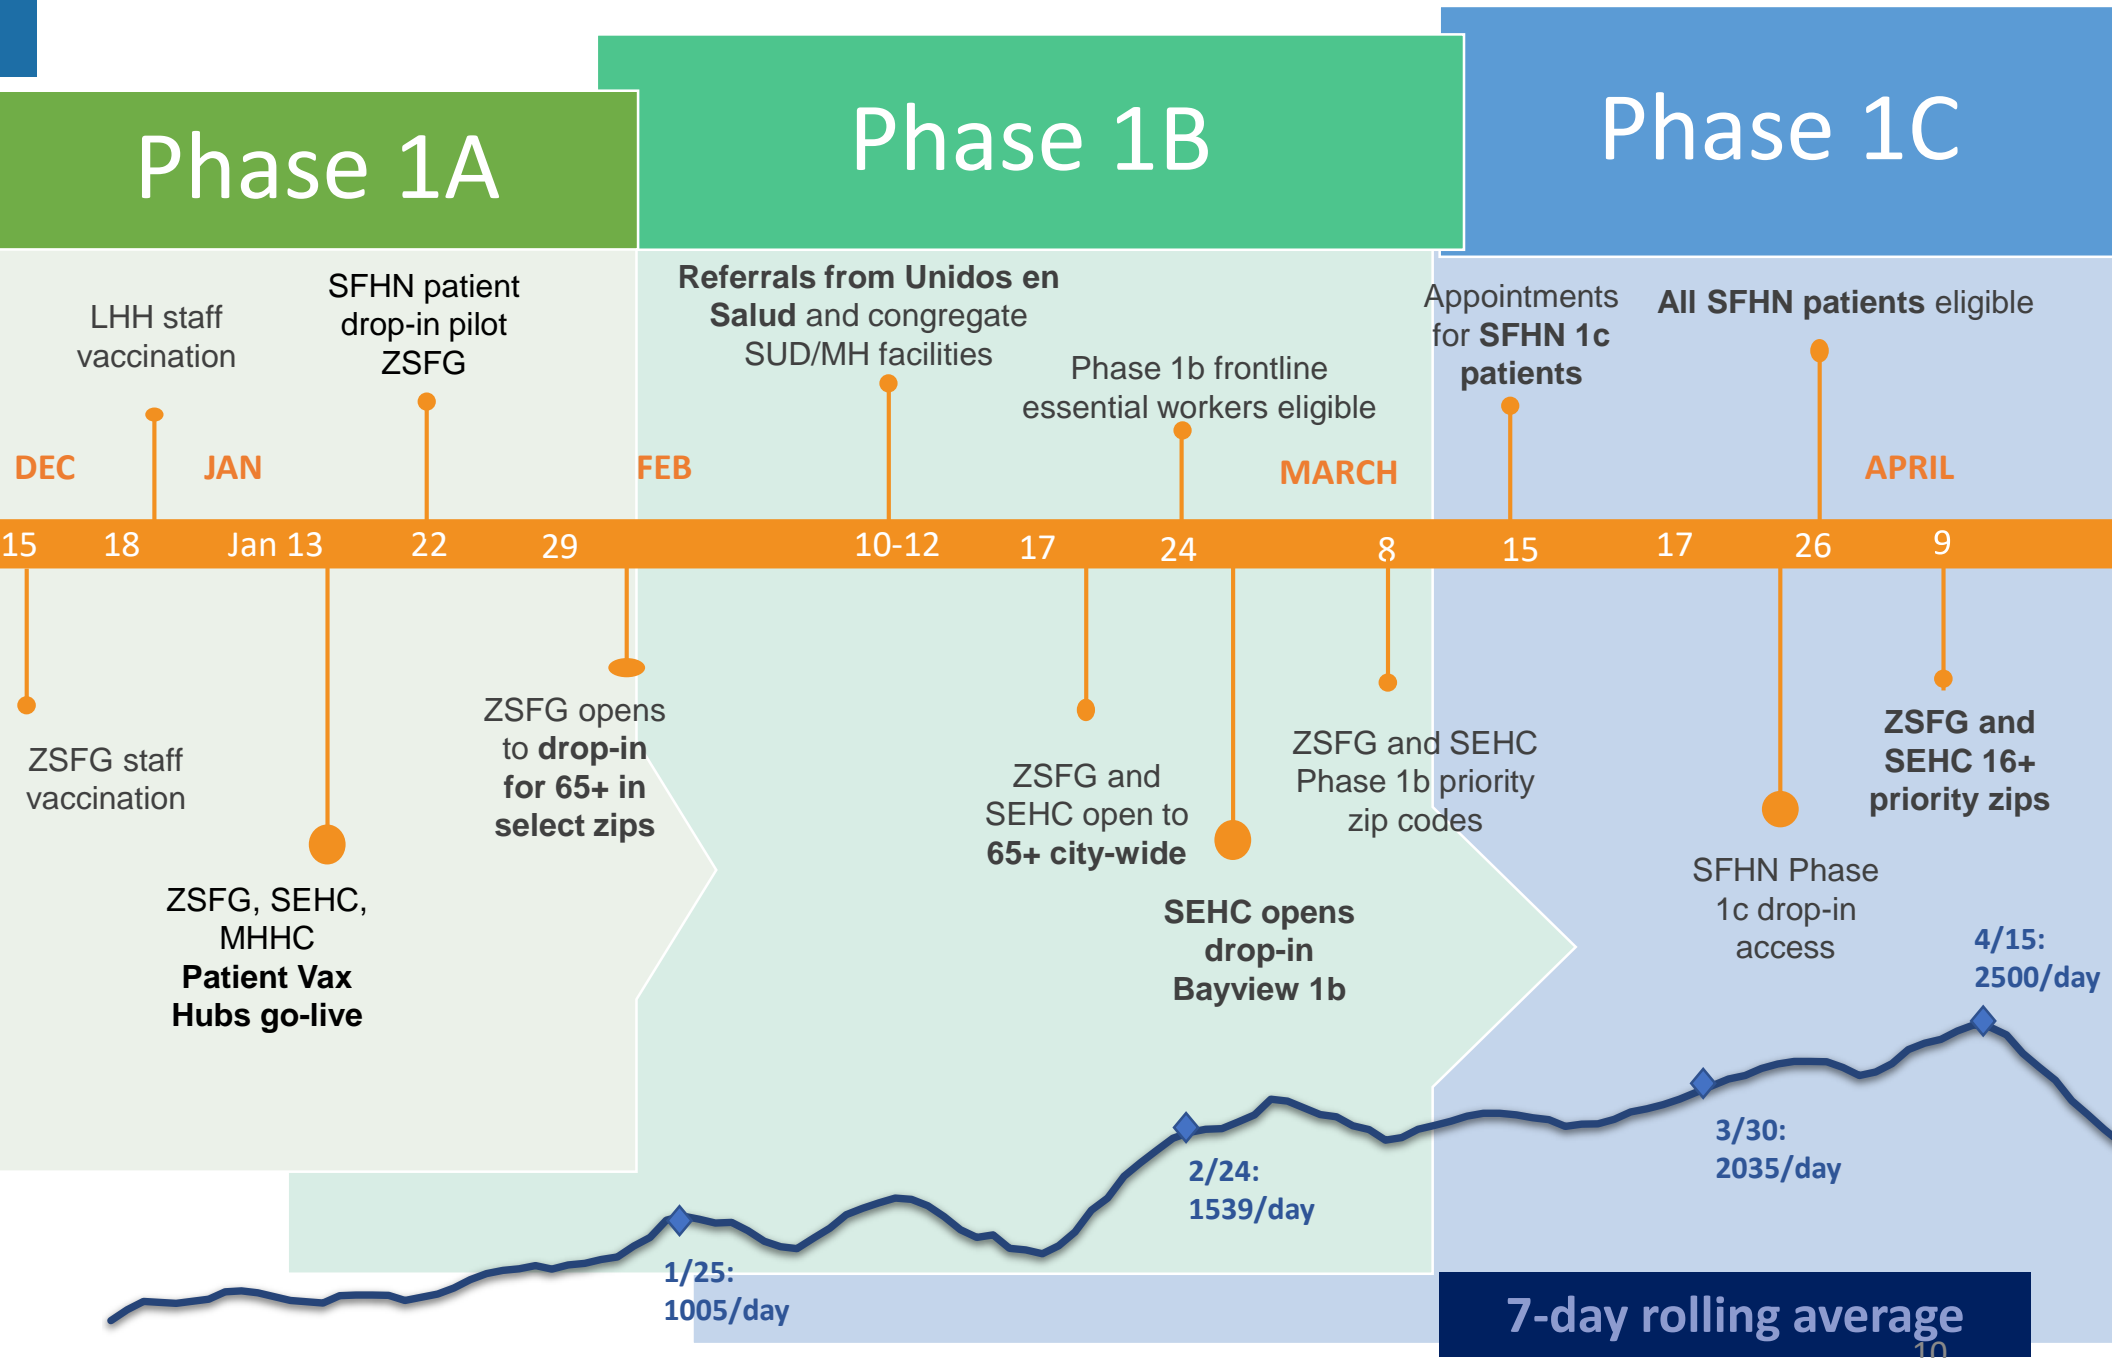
Phase 1A

Phase 1B

Phase 1C

LHH staff vaccination

SFHN patient drop-in pilot ZSFG

**Referrals from Unidos en Salud** and congregate SUD/MH facilities

Phase 1b frontline essential workers eligible

Appointments for **SFHN 1c patients**

**All SFHN patients** eligible

DEC

JAN

FEB

MARCH

APRIL

15 18 Jan 13 22 29 10-12 17 24 8 15 17 26 9

ZSFG staff vaccination

ZSFG, SEHC, MHHC **Patient Vax Hubs go-live**

ZSFG opens to **drop-in for 65+ in select zips**

ZSFG and SEHC open to **65+ city-wide**

**SEHC opens drop-in Bayview 1b**

ZSFG and SEHC Phase 1b priority zip codes

SFHN Phase 1c drop-in access

**ZSFG and SEHC 16+ priority zips**

4/15: 2500/day

3/30: 2035/day

2/24: 1539/day

1/25: 1005/day

7-day rolling average

10